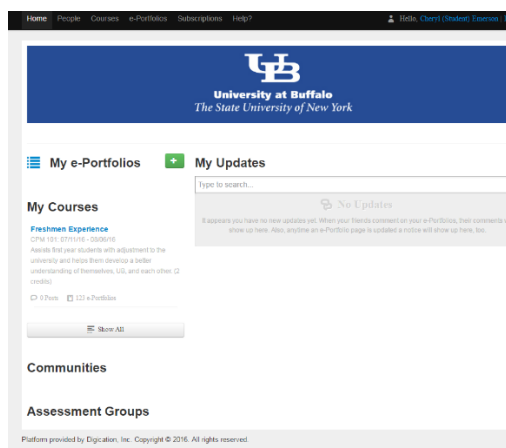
Home People Courses e-Portfolios Subscriptions Help?

Hello, Cheryl (Student) Emerson

UB
University at Buffalo
The State University of New York

My e-Portfolios

+

My Updates

Type to search...

No Updates

It appears you have no new updates yet. When your friends comment on your e-Portfolios, their comments will show up here. Also, anytime an e-Portfolio page is updated a notice will show up here, too.

My Courses

Freshmen Experience

CPM 101 07/11/16 - 03/06/16

Assists first year students with adjustment to the university and helps them develop a better understanding of themselves, US, and each other. (2 credits)

0 Posts 123 e-Portfolios

Show All

Communities

Assessment Groups

Platform provided by Digication, Inc. Copyright © 2016. All rights reserved.